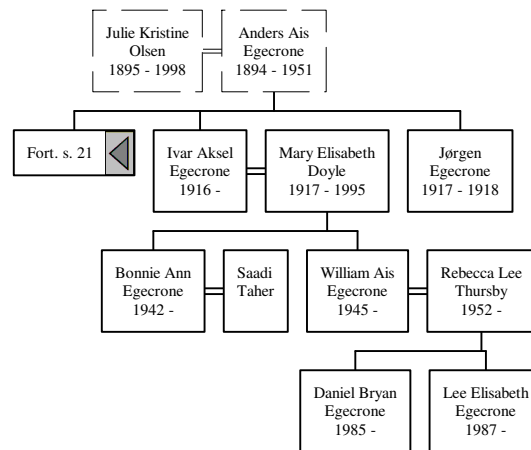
Julie Kristine Olsen
1895 - 1998

Anders Ais Egecrone
1894 - 1951

Fort. s. 21

Ivar Aksel Egecrone
1916 -

Mary Elisabeth Doyle
1917 - 1995

Jørgen Egecrone
1917 - 1918

Bonnie Ann Egecrone
1942 -

Saadi Taher

William Ais Egecrone
1945 -

Rebecca Lee Thursby
1952 -

Daniel Bryan Egecrone
1985 -

Lee Elisabeth Egecrone
1987 -